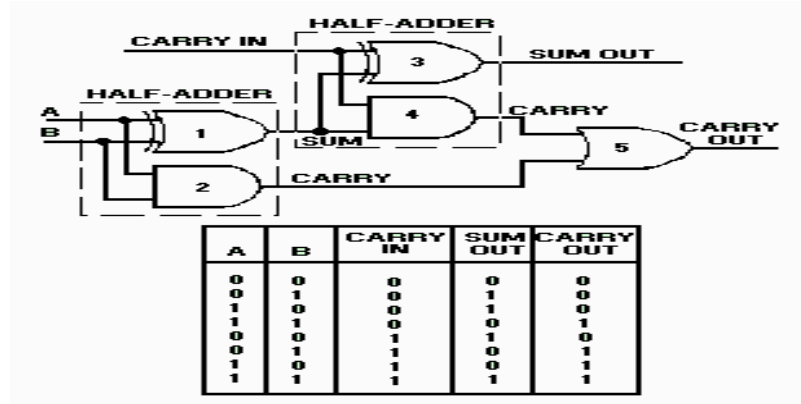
HALF-ADDER
CARRY IN
3
SUM OUT
HALF-ADDER
4
CARRY
A
B
1
SUM
CARRY OUT
5
2
CARRY

| A | B | CARRY IN | SUM OUT | CARRY OUT |
|---|---|---|---|---|
| 0 | 0 | 0 | 0 | 0 |
| 0 | 1 | 0 | 1 | 0 |
| 1 | 0 | 0 | 1 | 0 |
| 1 | 1 | 0 | 0 | 1 |
| 0 | 0 | 1 | 1 | 0 |
| 0 | 1 | 1 | 0 | 1 |
| 1 | 0 | 1 | 0 | 1 |
| 1 | 1 | 1 | 1 | 1 |